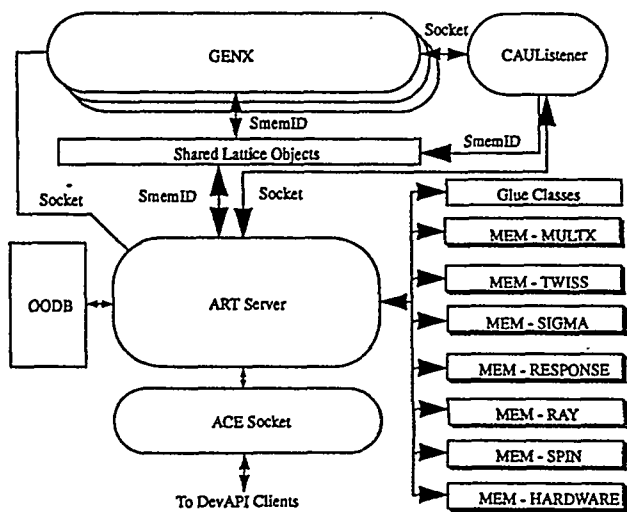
GENX
Socket
CAUListener
SmemID
SmemID
Shared Lattice Objects
Socket
SmemID
Socket
Glue Classes
MEM - MULTX
OODB
ART Server
MEM - TWISS
MEM - SIGMA
MEM - RESPONSE
ACE Socket
MEM - RAY
MEM - SPIN
To DevAPI Clients
MEM - HARDWARE